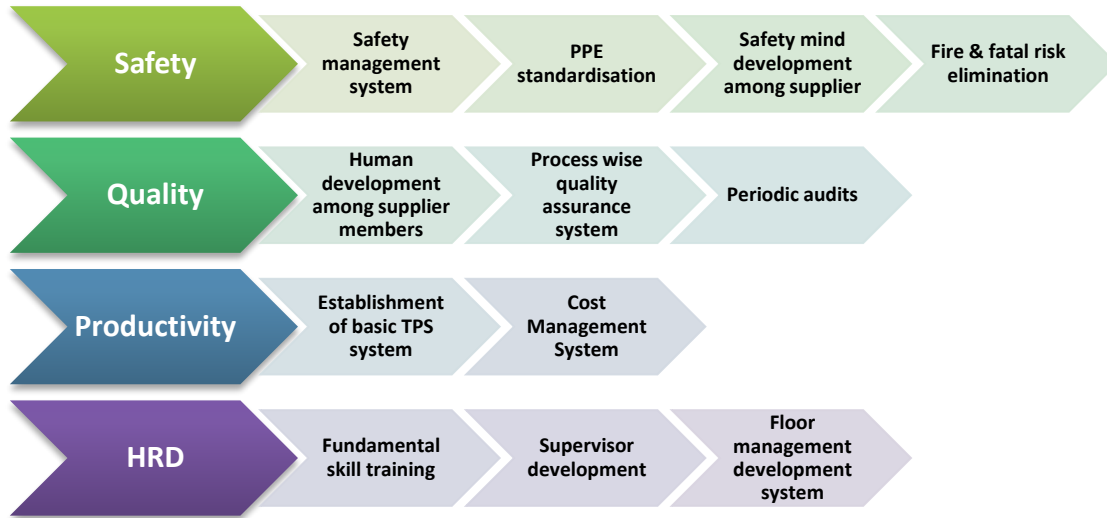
Safety

Safety management system

PPE standardisation

Safety mind development among supplier

Fire & fatal risk elimination

Quality

Human development among supplier members

Process wise quality assurance system

Periodic audits

Productivity

Establishment of basic TPS system

Cost Management System

HRD

Fundamental skill training

Supervisor development

Floor management development system